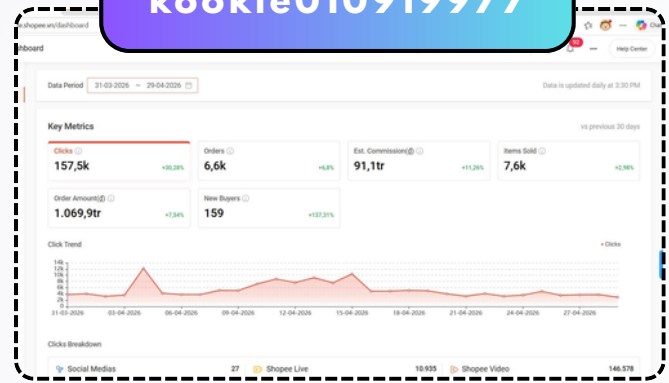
kookie010919977

.shopee.vn/dashboard

hboard

92

Help Center

Data Period 31-03-2026 ~ 29-04-2026

Data is updated daily at 3:30 PM

Key Metrics

vs previous 30 days

Clicks
157,5k
+30,26%

Orders
6,6k
+6,8%

Est. Commission(₫)
91,1tr
+11,26%

Items Sold
7,6k
+2,98%

Order Amount(₫)
1.069,9tr
+7,34%

New Buyers
159
+137,31%

Click Trend

• Clicks

14k
12k
10k
8k
6k
4k
2k
0k

31-03-2026
03-04-2026
06-04-2026
09-04-2026
12-04-2026
15-04-2026
18-04-2026
21-04-2026
24-04-2026
27-04-2026

Clicks Breakdown

| Social Medias | 27 | Shopee Live | 10.935 | Shopee Video | 146.578 |
|---|---|---|---|---|---|